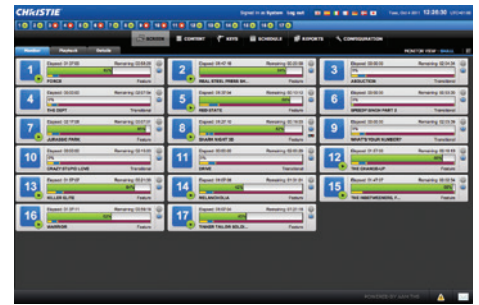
CHRISTIE

Signed in as System Log out

13:25:30

1 2 3 4 5 6 7 8 9 10 11 12 13 14 15 16 17

SCREENS CONTENT KEYS SCHEDULE REPORTS CONFIGURATION

MONITOR VIEW

1
Elapsed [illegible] Remaining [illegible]
FORCE Feature

2
Elapsed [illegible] Remaining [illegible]
REAL STEEL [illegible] Feature

3
Elapsed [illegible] Remaining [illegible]
0%
ABDUCTION Transitional

4
Elapsed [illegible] Remaining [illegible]
THE DEPT Feature

5
Elapsed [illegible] Remaining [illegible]
Feature

6
Elapsed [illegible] Remaining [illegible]
0%
Transitional

7
Elapsed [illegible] Remaining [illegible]
JURASSIC PARK Feature

8
Elapsed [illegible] Remaining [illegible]
Feature

9
Elapsed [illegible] Remaining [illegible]
0%
Transitional

10
Elapsed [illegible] Remaining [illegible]
0%
CRAZY STUPID LOVE Transitional

11
Elapsed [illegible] Remaining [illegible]
0%
DRIVE Transitional

12
Elapsed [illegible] Remaining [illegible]
THE CHANGE-UP Feature

13
Elapsed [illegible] Remaining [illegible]
KILLER ELITE Feature

14
Elapsed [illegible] Remaining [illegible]
MELANCHOLIA Feature

15
Elapsed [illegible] Remaining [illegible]
Feature

16
Elapsed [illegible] Remaining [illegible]
WARRIOR Feature

17
Elapsed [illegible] Remaining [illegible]
TINKER TAILOR SOLD... Feature

POWERED BY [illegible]